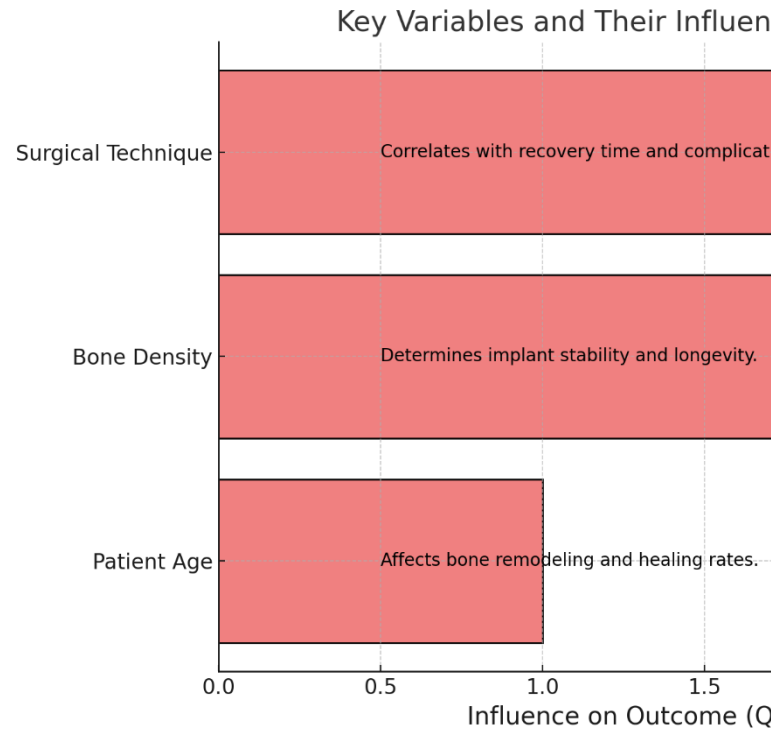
Key Variables and Their Influen

Surgical Technique
Correlates with recovery time and complicat

Bone Density
Determines implant stability and longevity.

Patient Age
Affects bone remodeling and healing rates.

0.0
0.5
1.0
1.5

Influence on Outcome (Q